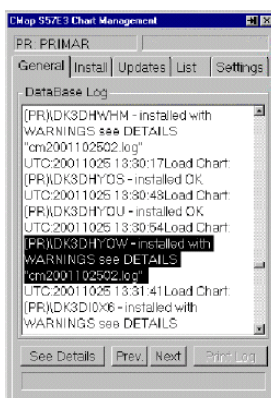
CMap S57E3 Chart Management

PR PRIMAR

General | Install | Updates | List | Settings

DataBase Log

(PR)\DK3DHWHM - installed with WARNINGS see DETAILS "cm2001102502.log"
UTC:20011025 13:30:17Load Chart:
(PR)\DK3DHYOS - installed OK
UTC:20011025 13:30:48Load Chart:
(PR)\DK3DHYOU - installed OK
UTC:20011025 13:30:54Load Chart:
(PR)\DK3DHYOW - installed with WARNINGS see DETAILS "cm2001102502.log"
UTC:20011025 13:31:41Load Chart:
(PR)\DK3DI0X6 - installed with WARNINGS see DETAILS

See Details | Prev. | Next | Print Log